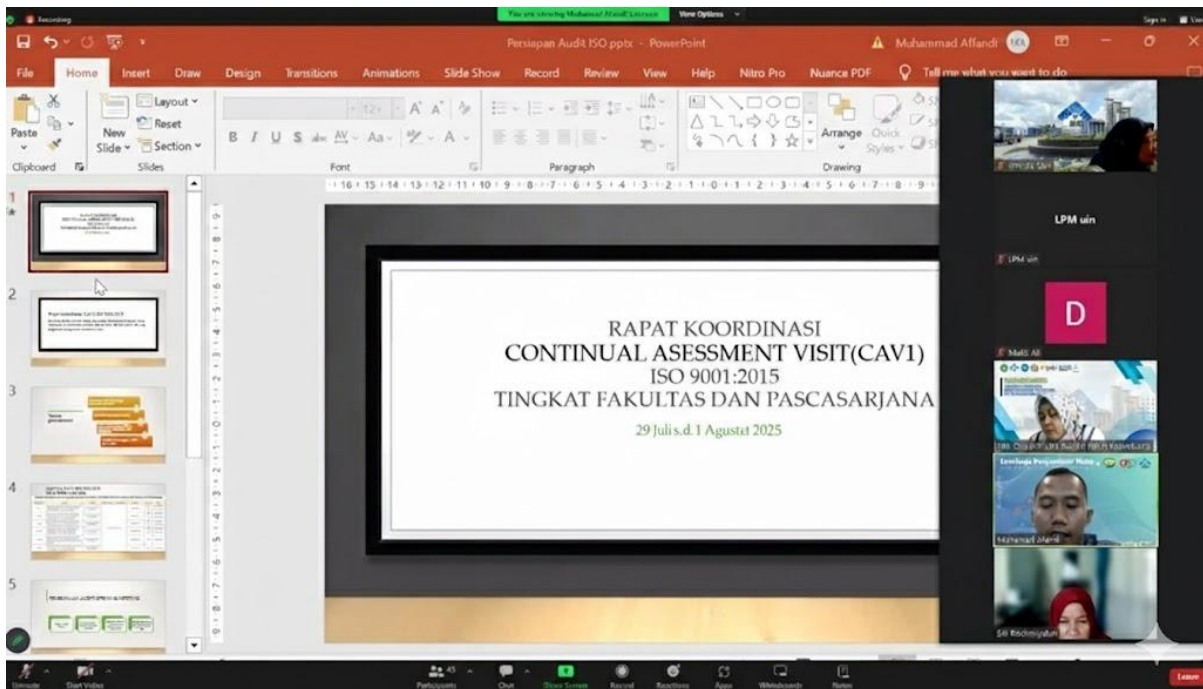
Recording

You are viewing Muhamad Afandi Larasati View Options

Sign in

Persiapan Audit ISO.pptx - PowerPoint

Muhammad Affandi

File Home Insert Draw Design Transitions Animations Slide Show Record Review View Help Nitro Pro Nuance PDF Tell me what you want to do

Paste Layout Reset Section New Slide Clipboard Slides Font Paragraph Arrange Quick Styles Drawing

1 2 3 4 5

RAPAT KOORDINASI
CONTINUAL ASESSMENT VISIT(CAV1)
ISO 9001:2015
TINGKAT FAKULTAS DAN PASCASARJANA

29 Juli s.d. 1 Agustst 2025

LPM uin

LPM uin

D

Muhamad Afandi

Siti Rochmiyatun

Unmute Start Video Participants 45 Chat Share Screen Record Reactions Apps Whiteboards Notes Leave